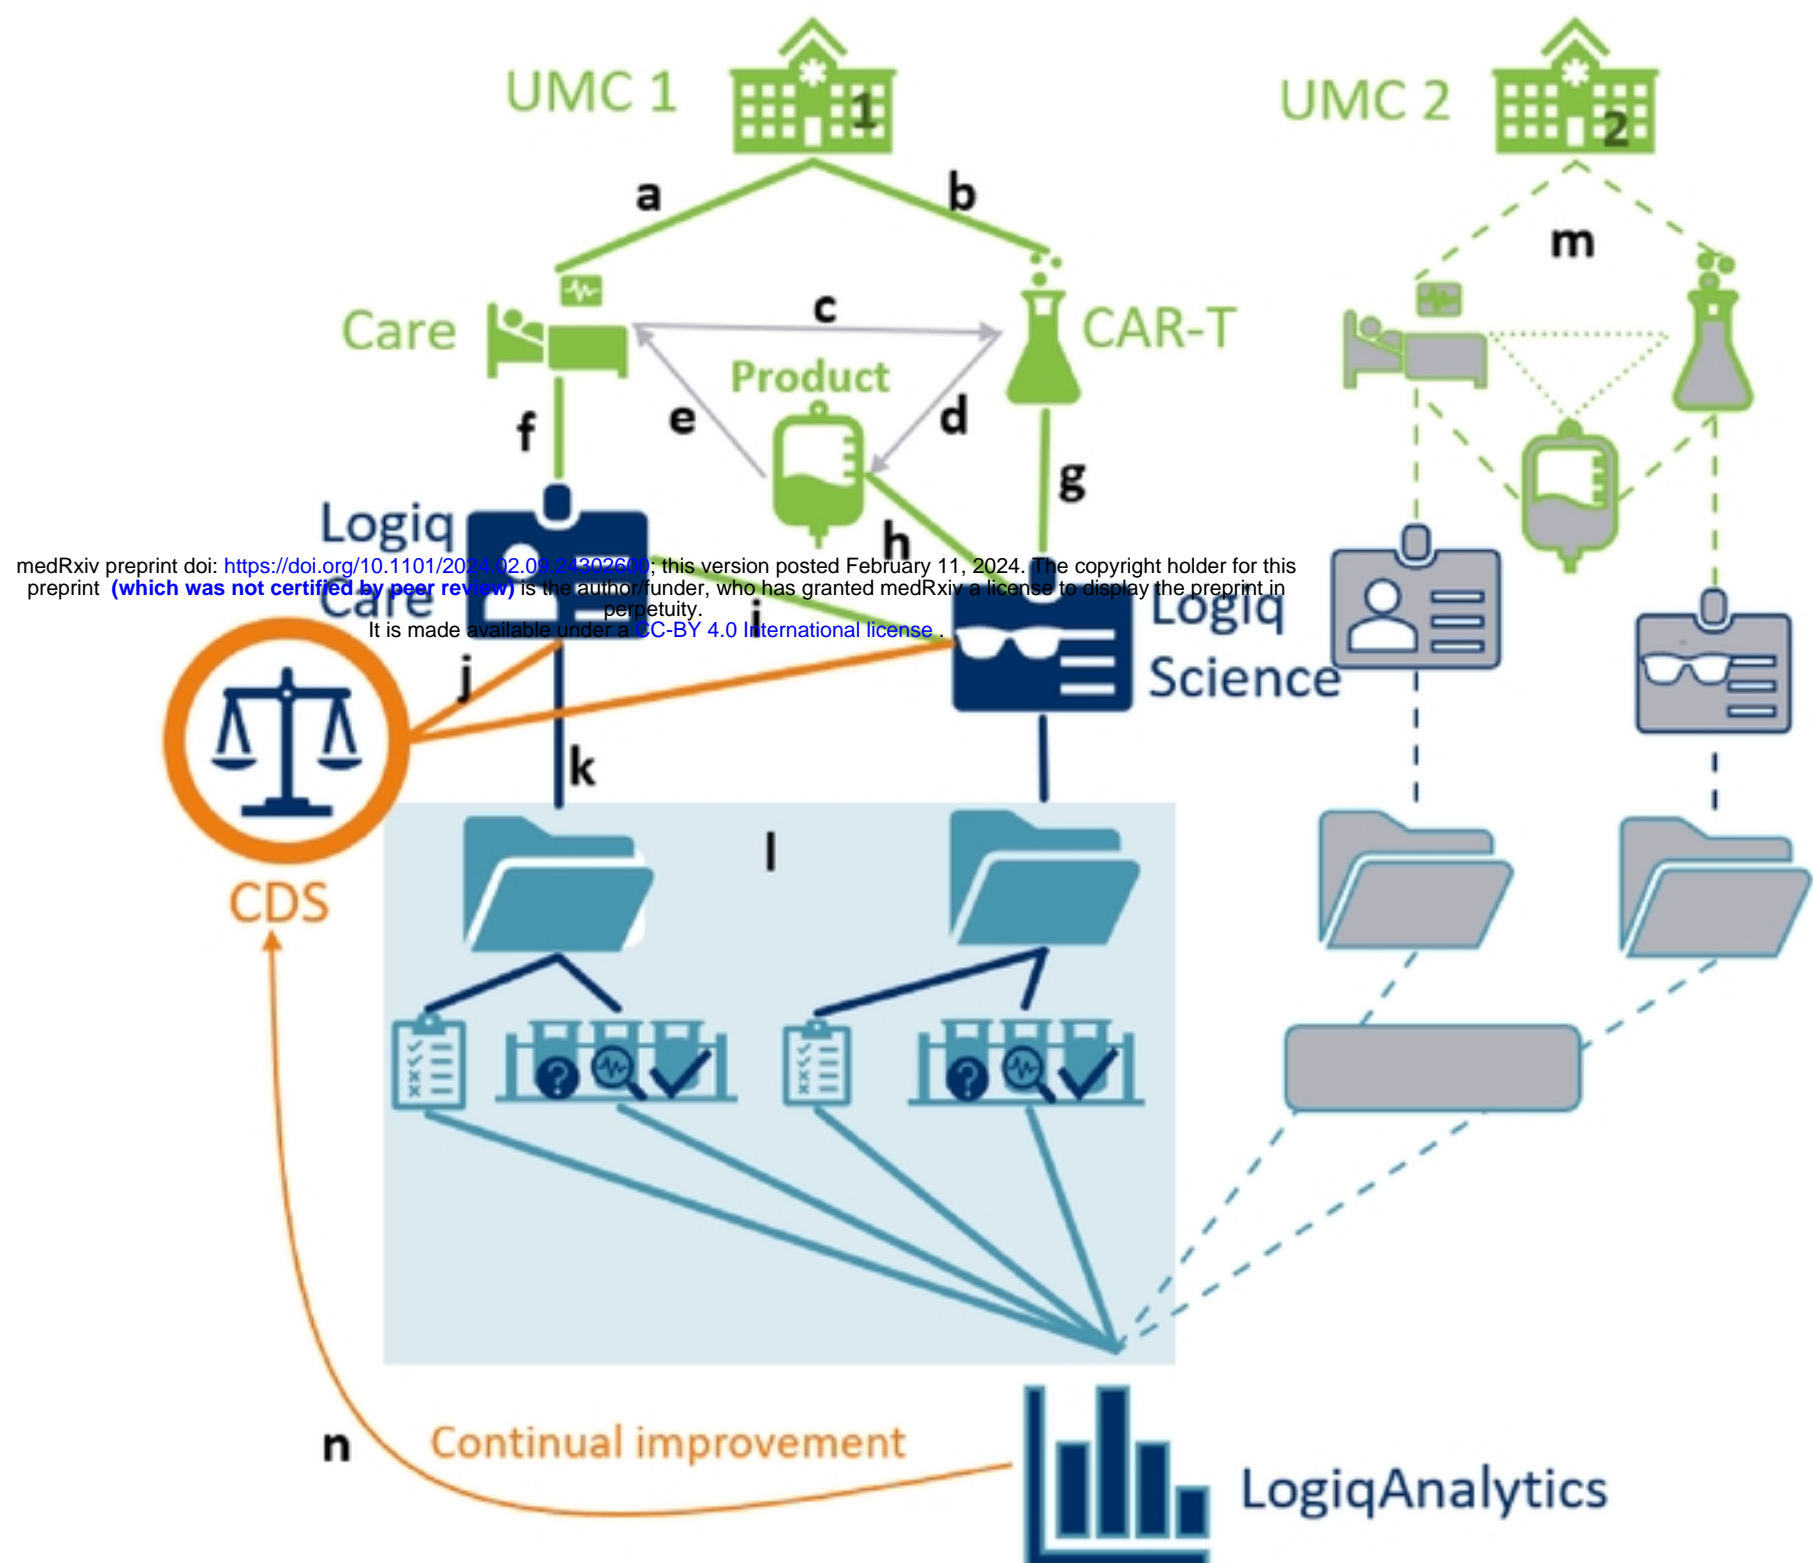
UMC 1
1
UMC 2
2
a
b
m
Care
c
CAR-T
Product
f
e
d
g
Logiq
Care
h
medRxiv preprint doi: https://doi.org/10.1101/2024.02.09.24302600; this version posted February 11, 2024. The copyright holder for this preprint (which was not certified by peer review) is the author/funder, who has granted medRxiv a license to display the preprint in perpetuity.
It is made available under a CC-BY 4.0 International license .
i
Logiq
Science
j
k
CDS
l
n
Continual improvement
LogiqAnalytics